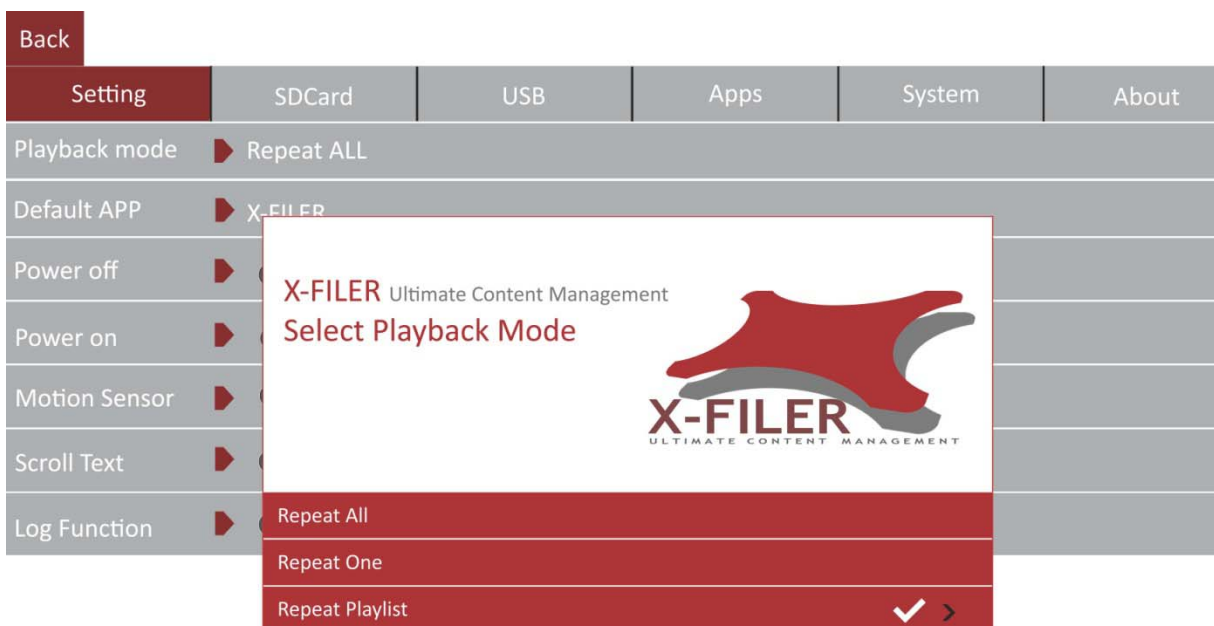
Back

Setting | SDCard | USB | Apps | System | About

Playback mode ▶ Repeat ALL

Default APP ▶ X-FILER

Power off ▶ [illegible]

Power on ▶ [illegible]

Motion Sensor ▶ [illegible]

Scroll Text ▶ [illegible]

Log Function ▶ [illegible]

X-FILER Ultimate Content Management
Select Playback Mode

X-FILER
ULTIMATE CONTENT MANAGEMENT

Repeat All

Repeat One

Repeat Playlist ✔ >